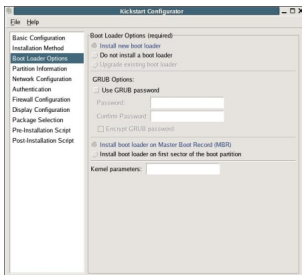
Kickstart Configurator

File Help

Basic Configuration
Installation Method
Boot Loader Options
Partition Information
Network Configuration
Authentication
Firewall Configuration
Display Configuration
Package Selection
Pre-Installation Script
Post-Installation Script

Boot Loader Options (required)

Install new boot loader
Do not install a boot loader
Upgrade existing boot loader

GRUB Options:
Use GRUB password
Password:
Confirm Password:
Encrypt GRUB password

Install boot loader on Master Boot Record (MBR)
Install boot loader on first sector of the boot partition

Kernel parameters: